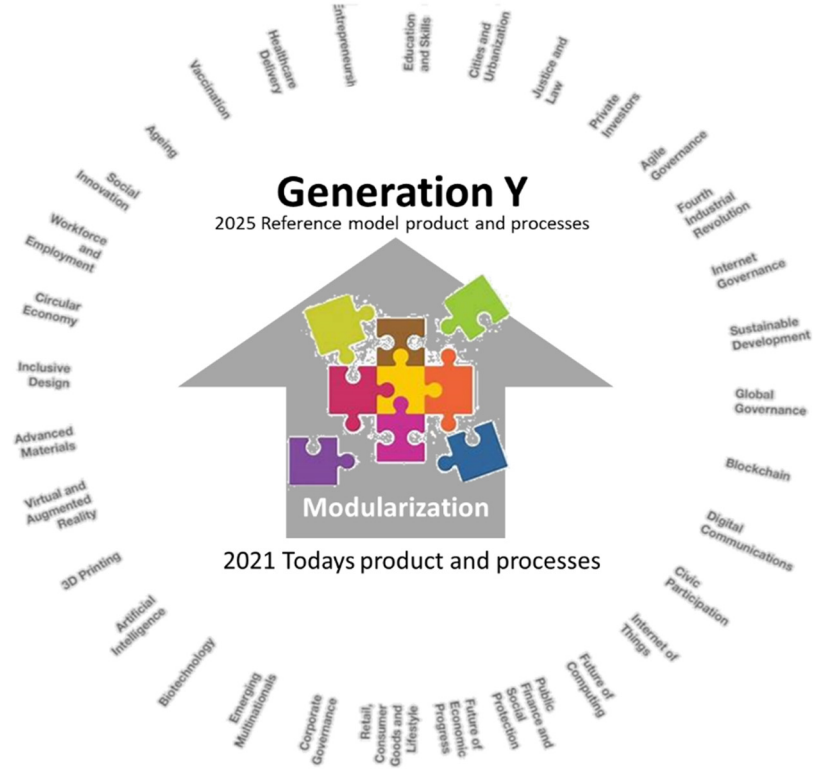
Generation Y
2025 Reference model product and processes

Modularization

2021 Todays product and processes

Vaccination
Healthcare Delivery
Entrepreneursh
Education and Skills
Cities and Urbanization
Justice and Law
Private Investors
Agile Governance
Fourth Industrial Revolution
Internet Governance
Sustainable Development
Global Governance
Blockchain
Digital Communications
Civic Participation
Internet of Things
Future of Computing
Public Finance and Social Protection
Future of Economic Progress
Retail, Consumer Goods and Lifestyle
Corporate Governance
Emerging Multinationals
Biotechnology
Artificial Intelligence
3D Printing
Virtual and Augmented Reality
Advanced Materials
Inclusive Design
Circular Economy
Workforce and Employment
Social Innovation
Ageing